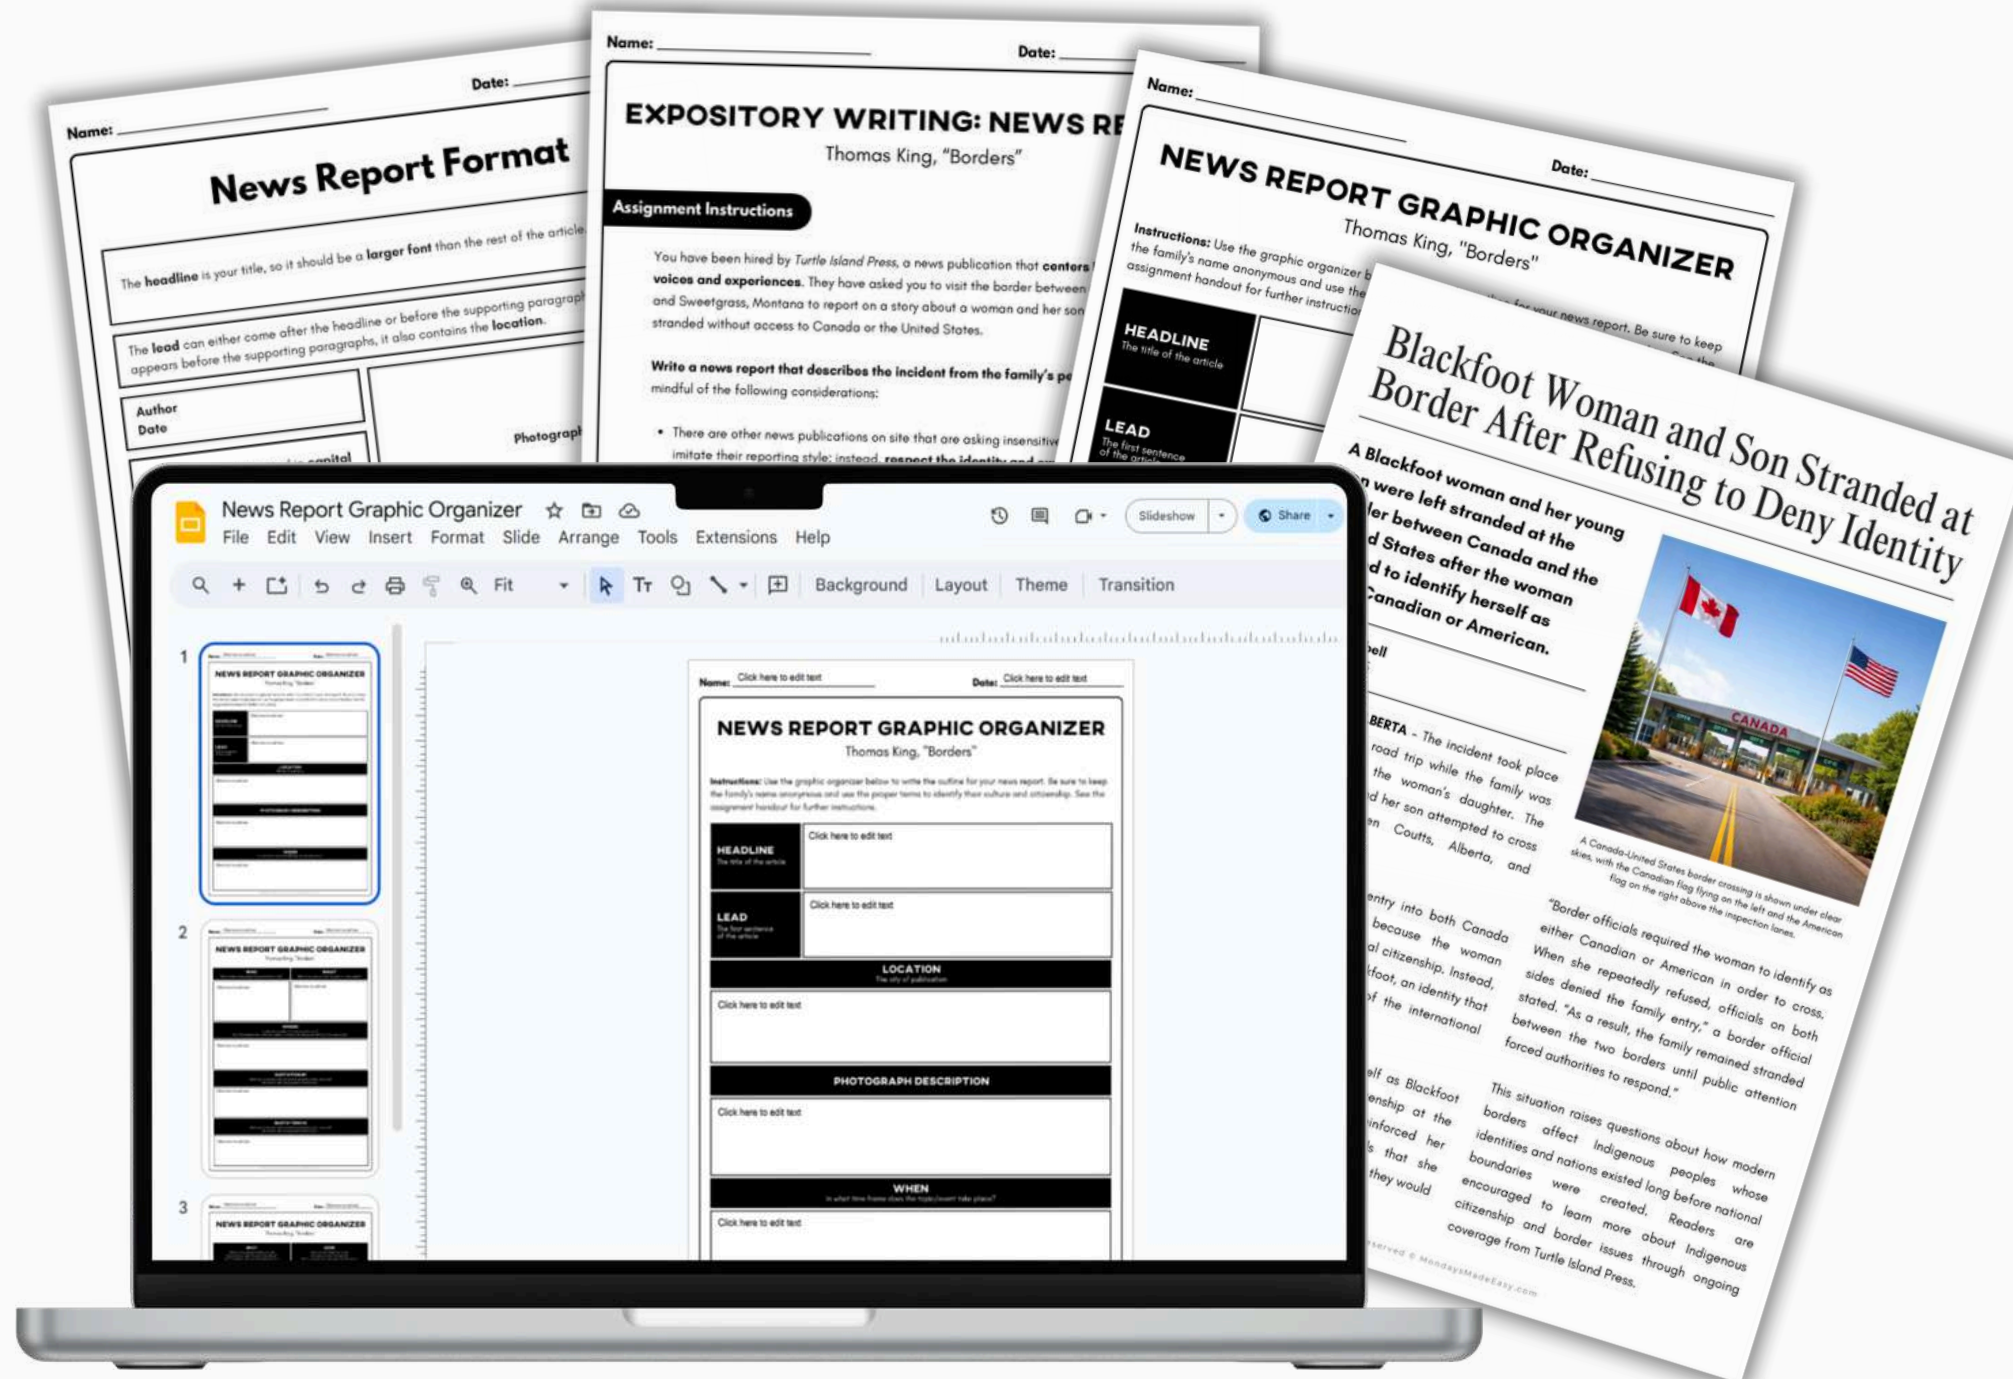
Name:
Date:
News Report Format

The headline is your title, so it should be a larger font than the rest of the article.

The lead can either come after the headline or before the supporting paragraph appears before the supporting paragraphs, it also contains the location.

Author
Date

Photograph

Name:
Date:
EXPOSITORY WRITING: NEWS RE
Thomas King, "Borders"

Assignment Instructions

You have been hired by Turtle Island Press, a news publication that centers voices and experiences. They have asked you to visit the border between and Sweetgrass, Montana to report on a story about a woman and her son stranded without access to Canada or the United States.

Write a news report that describes the incident from the family's pe mindful of the following considerations:

• There are other news publications on site that are asking insensitive imitate their reporting style; instead, respect the identity and

Name:
Date:
NEWS REPORT GRAPHIC ORGANIZER
Thomas King, "Borders"

Instructions: Use the graphic organizer b the family's name anonymous and use the assignment handout for further instruction

HEADLINE
The title of the article

LEAD
The first sentence of the article

Blackfoot Woman and Son Stranded at Border After Refusing to Deny Identity

A Blackfoot woman and her young n were left stranded at the ler between Canada and the d States after the woman d to identify herself as Canadian or American.

BERTA - The incident took place road trip while the family was the woman's daughter. The d her son attempted to cross en Coutts, Alberta, and

entry into both Canada because the woman al citizenship. Instead, kfoot, an identity that of the international

elf as Blackfoot enship at the inforced her s that she they would

A Canada-United States border crossing is shown under clear skies, with the Canadian flag flying on the left and the American flag on the right above the inspection lanes.

"Border officials required the woman to identify as either Canadian or American in order to cross. When she repeatedly refused, officials on both sides denied the family entry," a border official stated. "As a result, the family remained stranded between the two borders until public attention forced authorities to respond."

This situation raises questions about how modern borders affect Indigenous peoples whose identities and nations existed long before national boundaries were created. Readers are encouraged to learn more about Indigenous citizenship and border issues through ongoing coverage from Turtle Island Press.

News Report Graphic Organizer
File Edit View Insert Format Slide Arrange Tools Extensions Help
Slideshow Share
Fit Background Layout Theme Transition
1 2 3

Name: Click here to edit text Date: Click here to edit text
NEWS REPORT GRAPHIC ORGANIZER
Thomas King, "Borders"
HEADLINE The title of the article Click here to edit text
LEAD The first sentence of the article Click here to edit text
LOCATION The city of publication
Click here to edit text
PHOTOGRAPH DESCRIPTION
Click here to edit text
WHEN
Click here to edit text